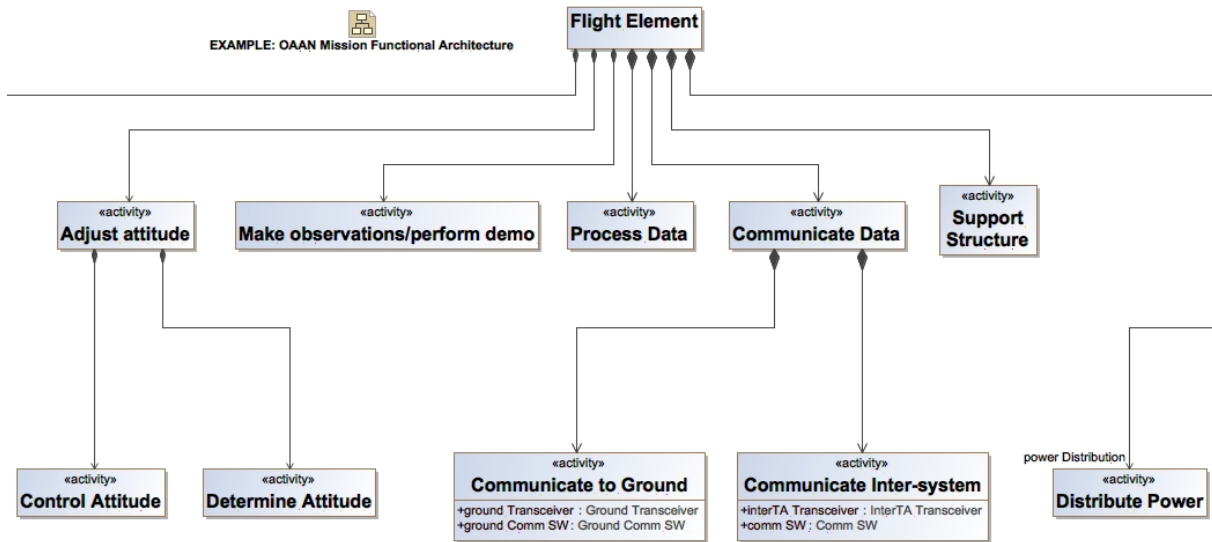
EXAMPLE: OAAN Mission Functional Architecture

Flight Element

«activity»
Adjust attitude

«activity»
Make observations/perform demo

«activity»
Process Data

«activity»
Communicate Data

«activity»
Support Structure

«activity»
Control Attitude

«activity»
Determine Attitude

«activity»
Communicate to Ground
+ground Transceiver : Ground Transceiver
+ground Comm SW : Ground Comm SW

«activity»
Communicate Inter-system
+interTA Transceiver : InterTA Transceiver
+comm SW : Comm SW

power Distribution
«activity»
Distribute Power